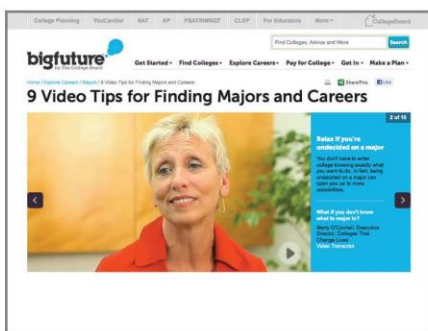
College Planning YouCanGo! SAT AP PSAT/NMSQT CLEP For Educators More CollegeBoard

bigfuture by The College Board

Find Colleges, Advice and More Search

Get Started Find Colleges Explore Careers Pay for College Get In Make a Plan

Home / Explore Careers / Majors / 9 Video Tips for Finding Majors and Careers

ShareThis Like

9 Video Tips for Finding Majors and Careers

2 of 10

Relax if you're undecided on a major

You don't have to enter college knowing exactly what you want to do. In fact, being undecided on a major can open you up to more possibilities.

What if you don't know what to major in?

Marty O'Connell, Executive Director, Colleges That Change Lives

Video Transcript